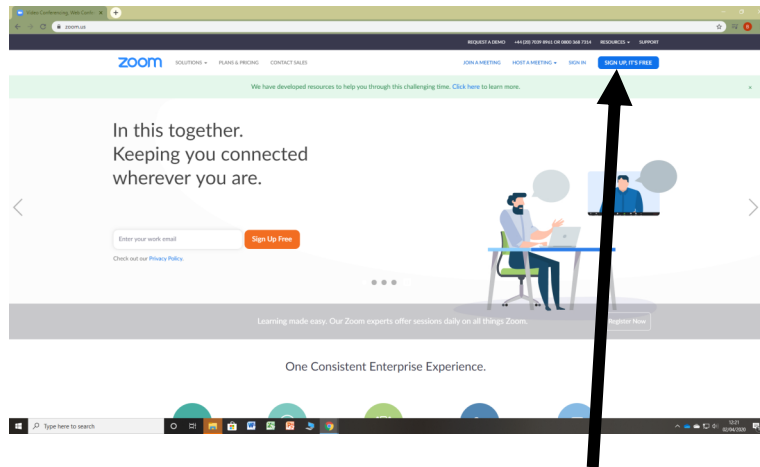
Video Conferencing, Web Confe ×

zoom.us

REQUEST A DEMO +44 (20) 7039 8961 OR 0800 368 7314 RESOURCES SUPPORT

zoom SOLUTIONS PLANS & PRICING CONTACT SALES JOIN A MEETING HOST A MEETING SIGN IN SIGN UP, IT'S FREE

We have developed resources to help you through this challenging time. Click here to learn more.

In this together.
Keeping you connected
wherever you are.

Enter your work email Sign Up Free

Check out our Privacy Policy.

Learning made easy. Our Zoom experts offer sessions daily on all things Zoom. Register Now

One Consistent Enterprise Experience.

Type here to search

12:21
02/04/2020